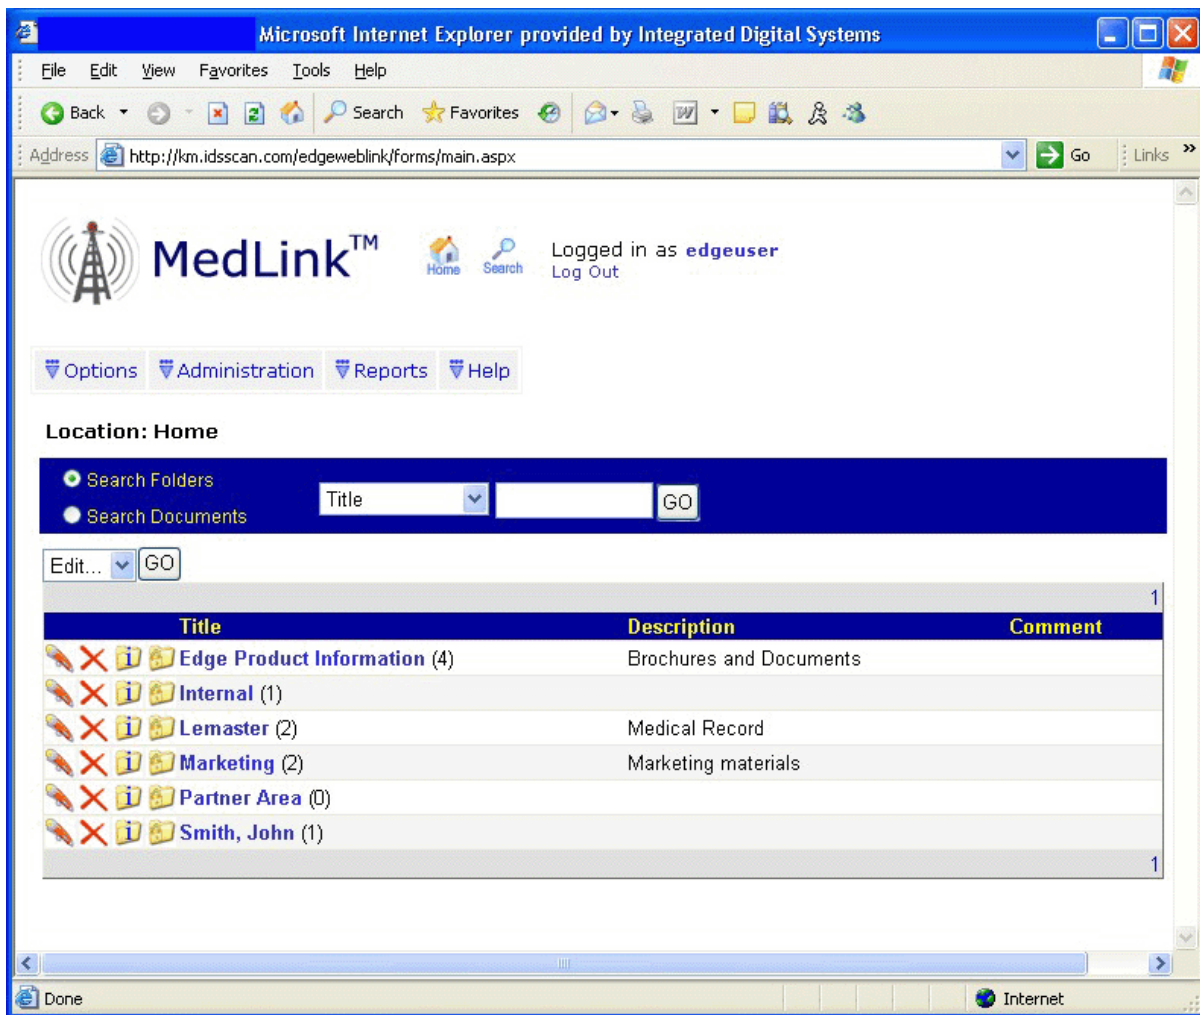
Microsoft Internet Explorer provided by Integrated Digital Systems

File Edit View Favorites Tools Help

Back Search Favorites

Address http://km.idsscan.com/edgeweblink/forms/main.aspx Go Links »

MedLink™ Home Search Logged in as edgeuser Log Out

Options Administration Reports Help

Location: Home

Search Folders
Search Documents
Title GO

Edit... GO

1

| Title | Description | Comment |
|---|---|---|
| Edge Product Information (4) | Brochures and Documents | |
| Internal (1) | | |
| Lemaster (2) | Medical Record | |
| Marketing (2) | Marketing materials | |
| Partner Area (0) | | |
| Smith, John (1) | | |

1

Done Internet